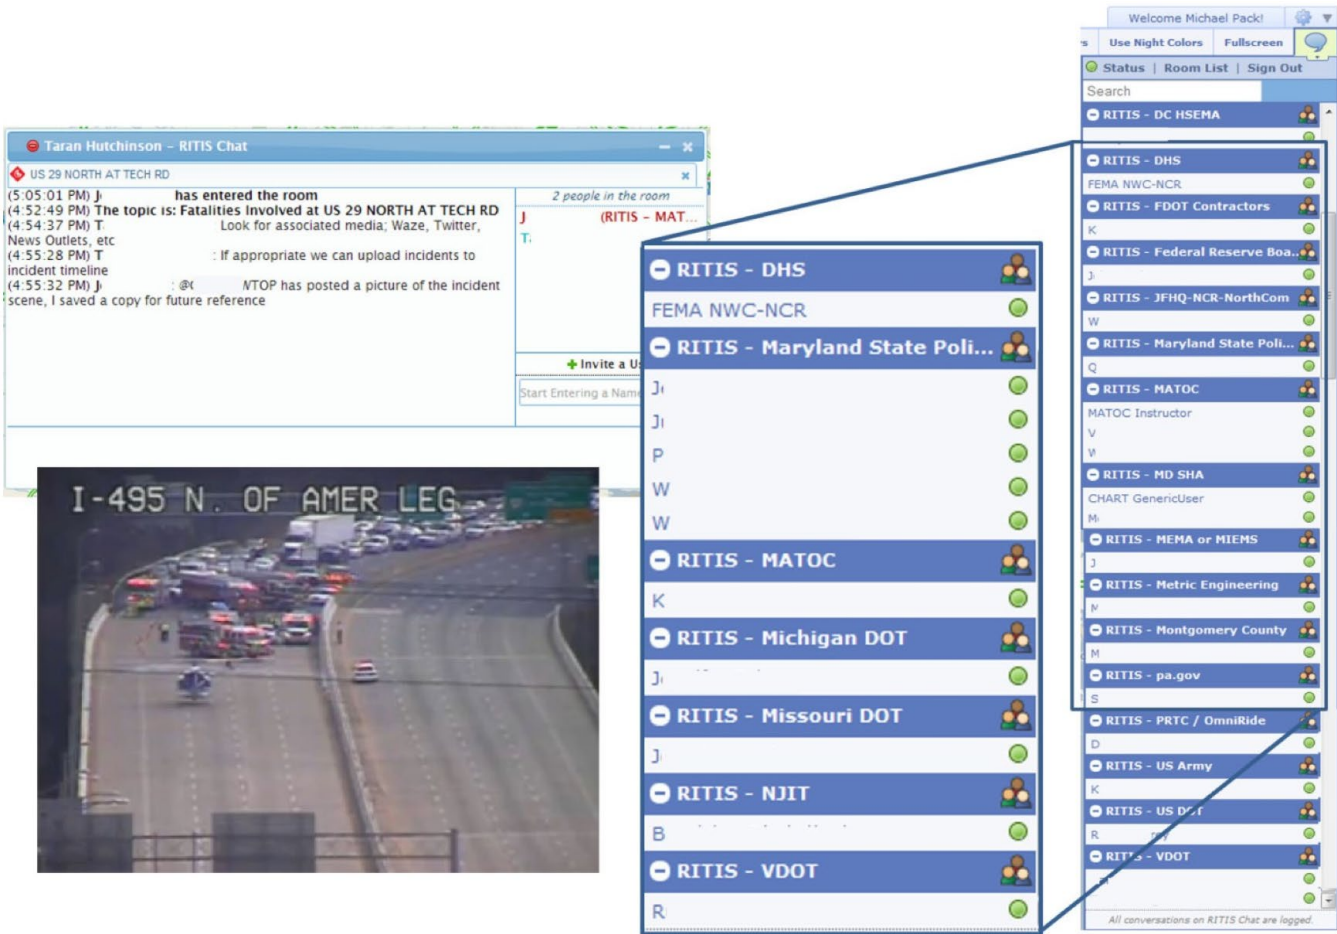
Taran Hutchinson - RITIS Chat

US 29 NORTH AT TECH RD

(5:05:01 PM) J has entered the room
(4:52:49 PM) The topic is: Fatalities Involved at US 29 NORTH AT TECH RD
(4:54:37 PM) T: Look for associated media; Waze, Twitter, News Outlets, etc
(4:55:28 PM) T: If appropriate we can upload incidents to incident timeline
(4:55:32 PM) J: @ NTOP has posted a picture of the incident scene, I saved a copy for future reference

2 people in the room
J (RITIS - MAT...
T

Invite a U
Start Entering a Name

I-495 N. OF AMER LEG

RITIS - DHS
FEMA NWC-NCR
RITIS - Maryland State Poli...
J
J
P
W
W
RITIS - MATOC
K
RITIS - Michigan DOT
J
RITIS - Missouri DOT
J
RITIS - NJIT
B
RITIS - VDOT
R

Welcome Michael Pack!
Use Night Colors | Fullscreen
Status | Room List | Sign Out
Search
RITIS - DC HSEMA
RITIS - DHS
FEMA NWC-NCR
RITIS - FDOT Contractors
K
RITIS - Federal Reserve Boa...
J
RITIS - JFHQ-NCR-NorthCom
W
RITIS - Maryland State Poli...
Q
RITIS - MATOC
MATOC Instructor
V
V
RITIS - MD SHA
CHART GenericUser
M
RITIS - MEMA or MIEMS
J
RITIS - Metric Engineering
M
RITIS - Montgomery County
M
RITIS - pa.gov
S
RITIS - PRTC / OmniRide
D
RITIS - US Army
K
RITIS - US D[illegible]
R
RIT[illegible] - VDOT
All conversations on RITIS Chat are logged.